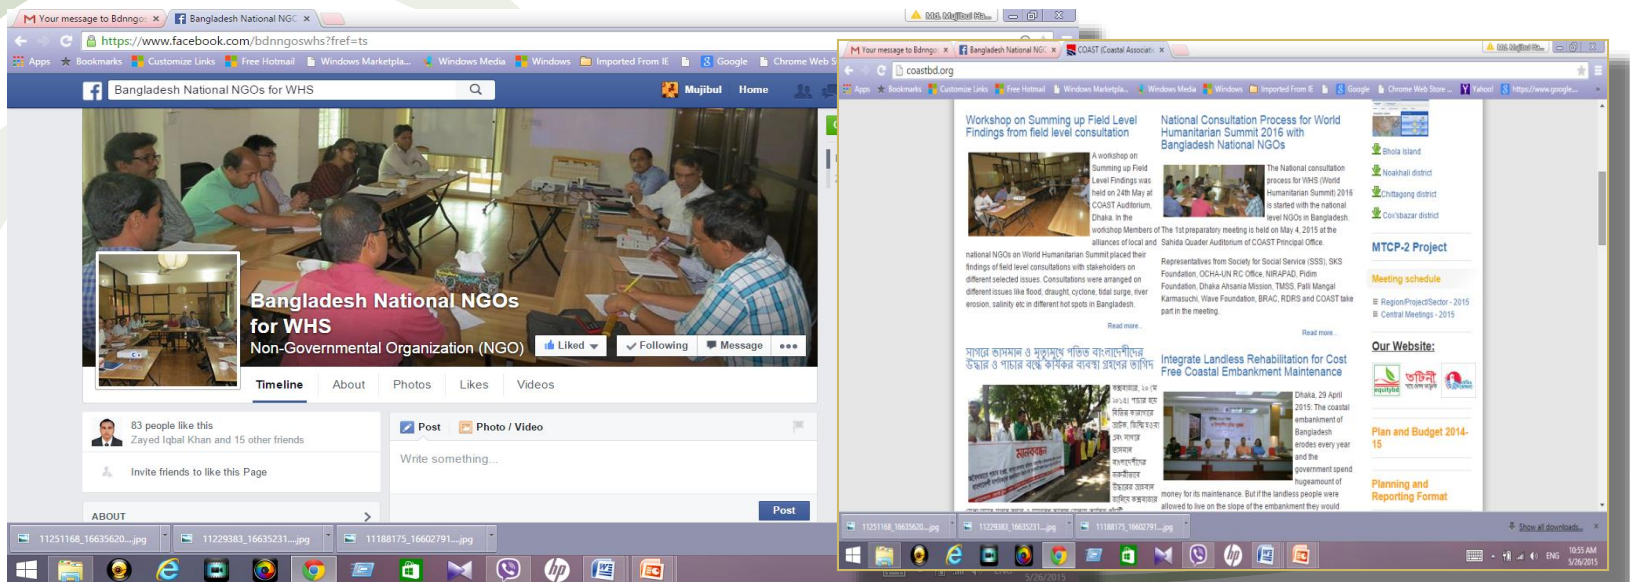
Your message to Bdnngo ×
Bangladesh National NGC ×

https://www.facebook.com/bdnngoswhs?fref=ts

Apps Bookmarks Customize Links Free Hotmail Windows Marketpla... Windows Media Windows Imported From IE Google Chrome Web S

Bangladesh National NGOs for WHS

Mujibul Home

Bangladesh National NGOs for WHS
Non-Governmental Organization (NGO)

Liked Following Message •••

Timeline About Photos Likes Videos

83 people like this
Zayed Iqbal Khan and 15 other friends

Invite friends to like this Page

ABOUT

Post Photo / Video

Write something...

Post

11251168_16635620....jpg 11229383_16635231....jpg 11188175_16602791....jpg

Md. Mujibul Ha...

Your message to Bdnngo ×
Bangladesh National NGC ×
COAST (Coastal Associati ×

coastbd.org

Apps Bookmarks Customize Links Free Hotmail Windows Marketpla... Windows Media Windows Imported From IE Google Chrome Web Store Yahoo! https://www.google...

Workshop on Summing up Field Level Findings from field level consultation

A workshop on Summing up Field Level Findings was held on 24th May at COAST Auditorium, Dhaka. In the workshop Members of alliances of local and national NGOs on World Humanitarian Summit placed their findings of field level consultations with stakeholders on different selected issues. Consultations were arranged on different issues like flood, draught, cyclone, tidal surge, river erosion, salinity etc in different hot spots in Bangladesh.

Read more...

National Consultation Process for World Humanitarian Summit 2016 with Bangladesh National NGOs

The National consultation process for WHS (World Humanitarian Summit) 2016 is started with the national level NGOs in Bangladesh. The 1st preparatory meeting is held on May 4, 2015 at the Sahida Quader Auditorium of COAST Principal Office. Representatives from Society for Social Service (SSS), SKS Foundation, OCHA-UN RC Office, NIRAPAD, Pidim Foundation, Dhaka Ahsania Mission, TMSS, Palli Mangal Karmasuchi, Wave Foundation, BRAC, RDRS and COAST take part in the meeting.

Read more...

Bhola Island
Noakhali district
Chittagong district
Cox'sbazar district

MTCP-2 Project

Meeting schedule

Region/ProjectSector - 2015
Central Meetings - 2015

Our Website:

Plan and Budget 2014-15

Planning and Reporting Format

সাগরে জালমাল ও মৃত্যুমুখে পতিত বাংলাদেশীদের উদ্ধার ও পাচার বন্ধে কার্যকর ব্যবস্থা গ্রহণের দাবি

Integrate Landless Rehabilitation for Cost Free Coastal Embankment Maintenance

Dhaka, 29 April 2015: The coastal embankment of Bangladesh erodes every year and the government spend hugeamount of money for its maintenance. But if the landless people were allowed to live on the slope of the embankment they would

11251168_16635620....jpg 11229383_16635231....jpg 11188175_16602791....jpg

Show all downloads...

ENG 10:55 AM 5/26/2015